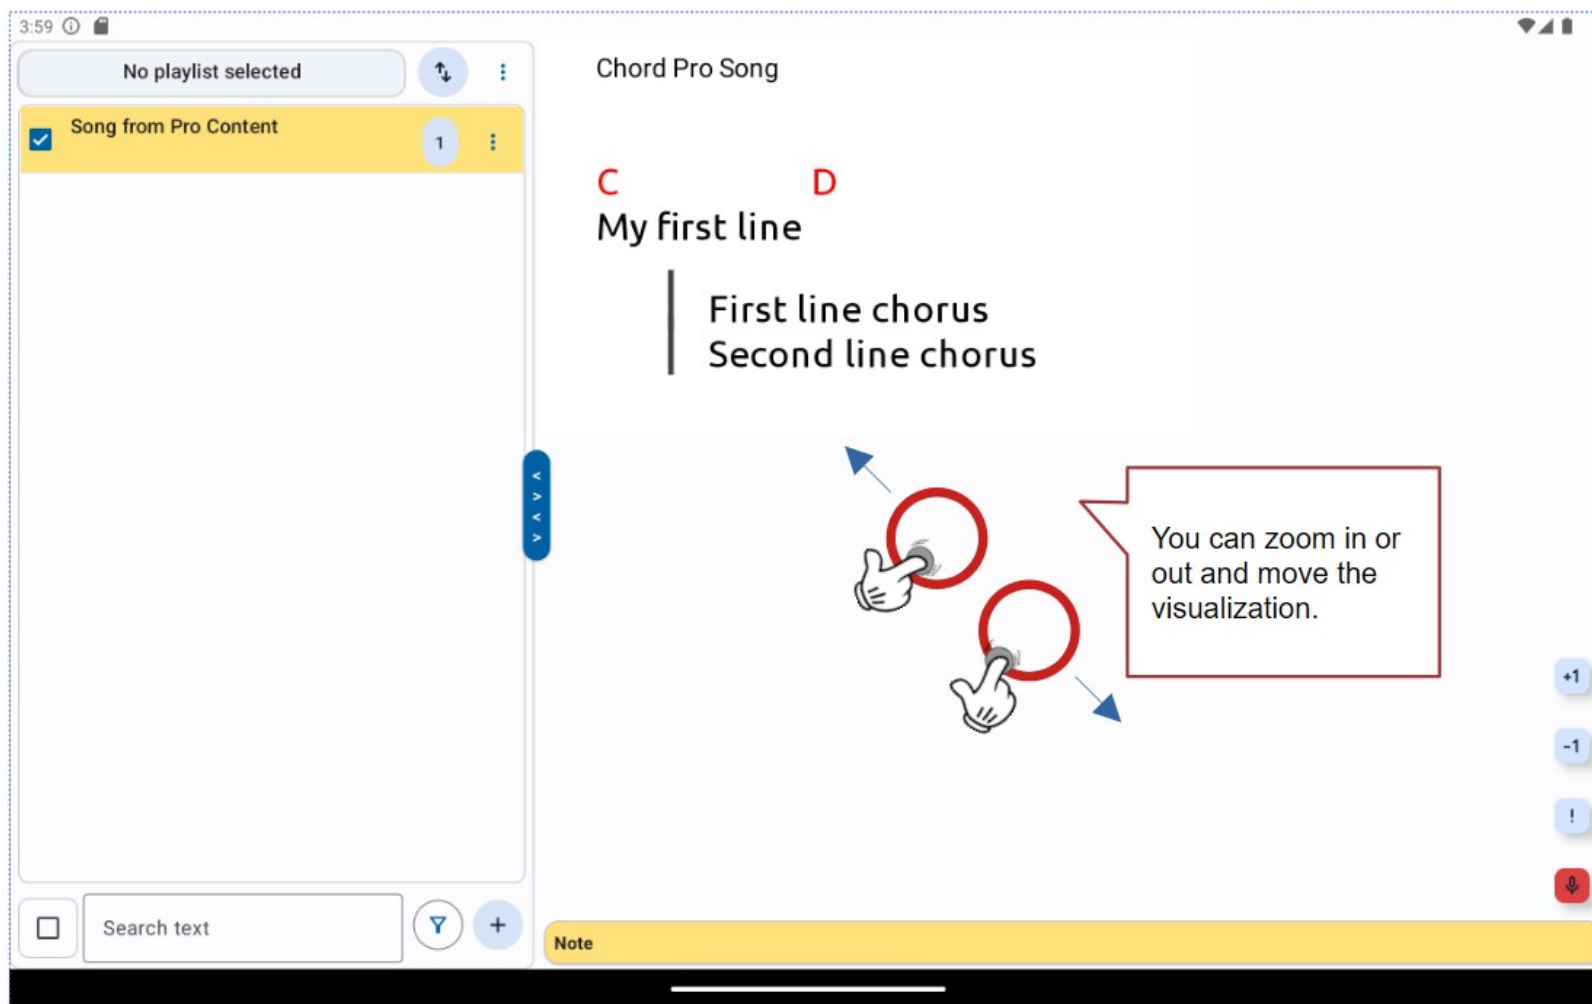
3:59

No playlist selected

Song from Pro Content
1

Chord Pro Song

C D
My first line

First line chorus
Second line chorus

You can zoom in or out and move the visualization.

+1
-1
!

Search text

Note